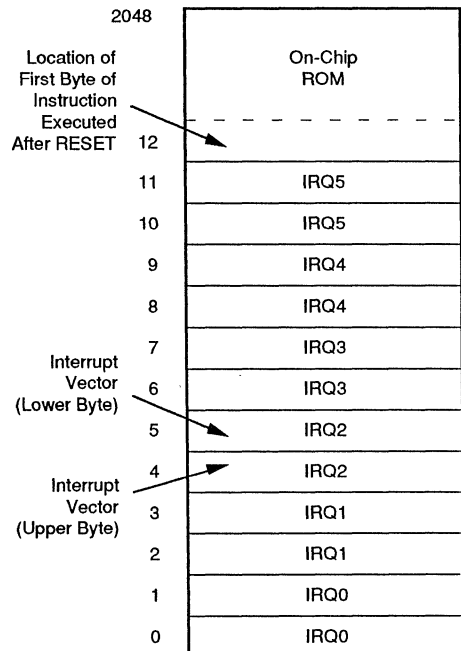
2048

On-Chip ROM

Location of First Byte of Instruction Executed After RESET

12

11 IRQ5

10 IRQ5

9 IRQ4

8 IRQ4

7 IRQ3

Interrupt Vector (Lower Byte)

6 IRQ3

5 IRQ2

Interrupt Vector (Upper Byte)

4 IRQ2

3 IRQ1

2 IRQ1

1 IRQ0

0 IRQ0